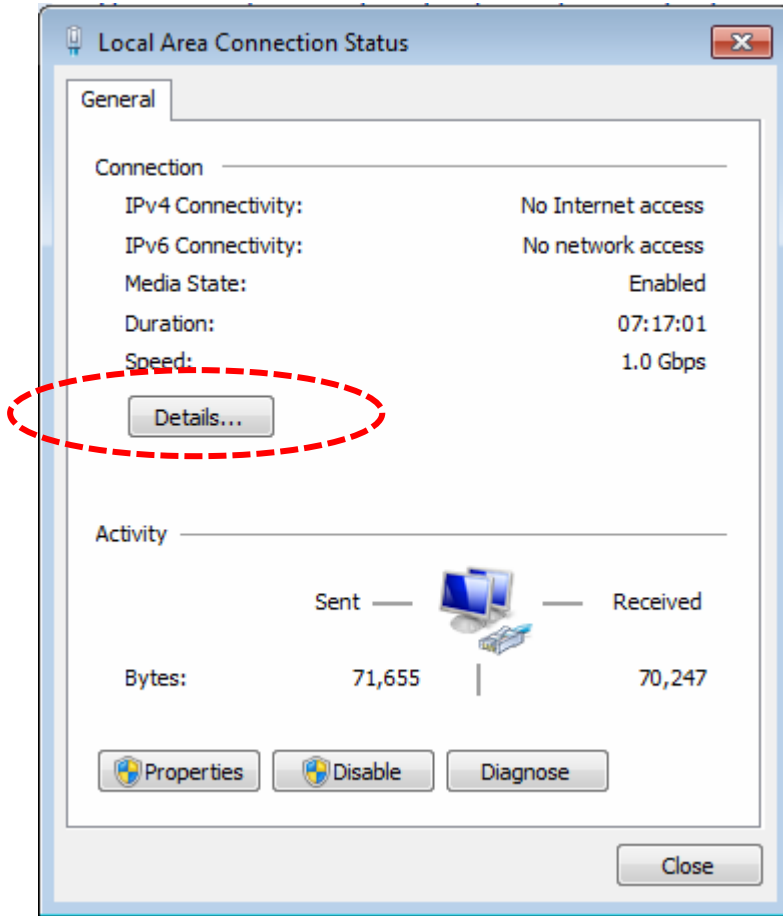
Local Area Connection Status

General

Connection

| | |
|---|---|
| IPv4 Connectivity: | No Internet access |
| IPv6 Connectivity: | No network access |
| Media State: | Enabled |
| Duration: | 07:17:01 |
| Speed: | 1.0 Gbps |

Details...

Activity

Sent — — Received

| | | |
|---|---|---|
| Bytes: | 71,655 | 70,247 |

Properties Disable Diagnose

Close